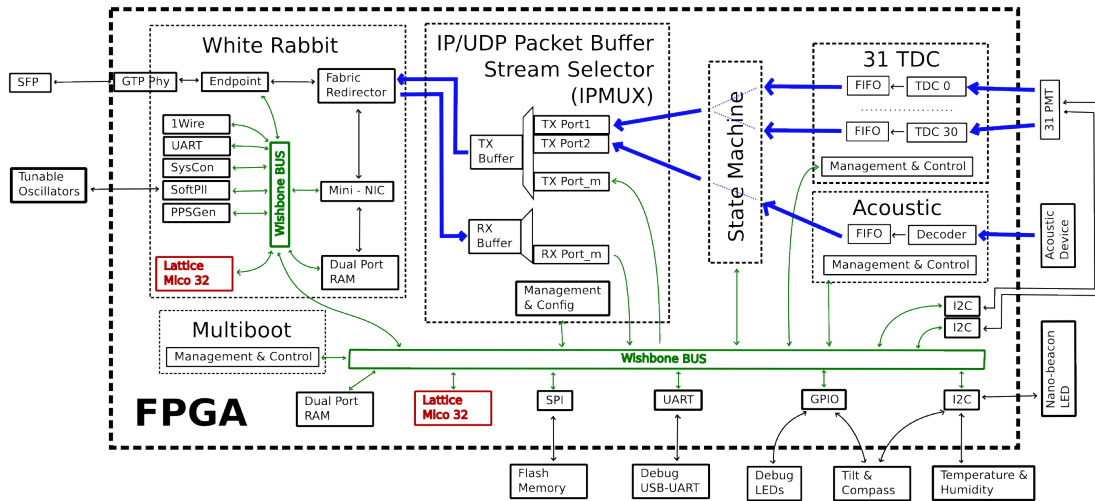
SFP
GTP Phy
Endpoint
White Rabbit
Fabric Redirector
1Wire
UART
SysCon
SoftPll
PPSGen
Wishbone BUS
Mini - NIC
Tunable Oscillators
Lattice Mico 32
Dual Port RAM
IP/UDP Packet Buffer Stream Selector (IPMUX)
TX Buffer
TX Port1
TX Port2
TX Port_m
RX Buffer
RX Port_m
Management & Config
State Machine
31 TDC
FIFO
TDC 0
FIFO
TDC 30
Management & Control
31 PMT
Acoustic
FIFO
Decoder
Management & Control
Acoustic Device
I2C
I2C
Multiboot
Management & Control
Wishbone BUS
Nano-beacon LED
FPGA
Dual Port RAM
Lattice Mico 32
SPI
UART
GPIO
I2C
Flash Memory
Debug USB-UART
Debug LEDs
Tilt & Compass
Temperature & Humidity